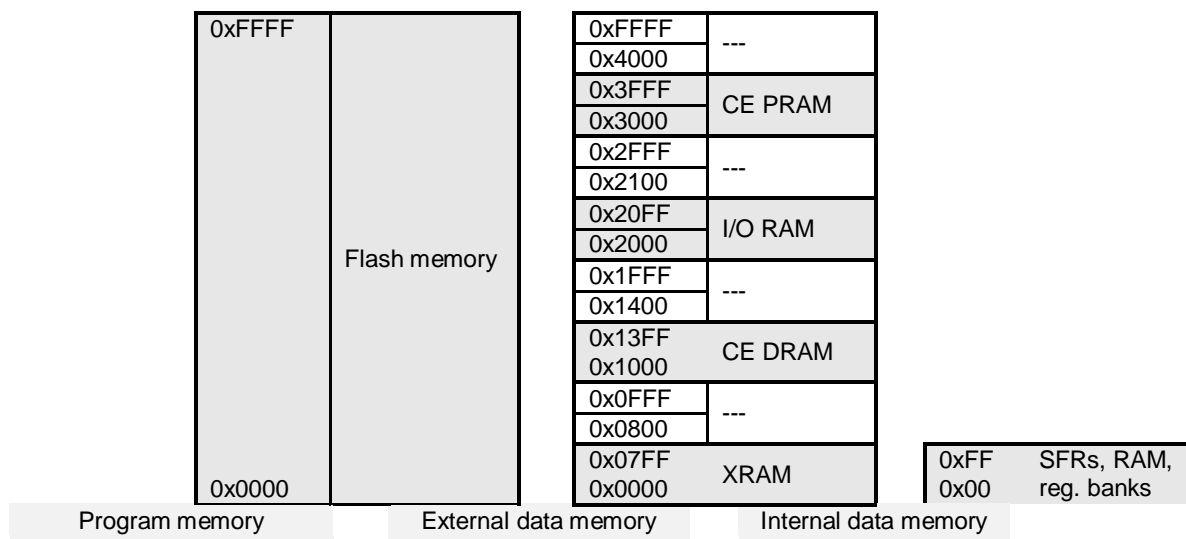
0xFFFF

Flash memory

0x0000

| 0xFFFF | --- |
|---|---|
| 0x4000 | |
| 0x3FFF | CE PRAM |
| 0x3000 | |
| 0x2FFF | --- |
| 0x2100 | |
| 0x20FF | I/O RAM |
| 0x2000 | |
| 0x1FFF | --- |
| 0x1400 | |
| 0x13FF | CE DRAM |
| 0x1000 | |
| 0x0FFF | --- |
| 0x0800 | |
| 0x07FF | XRAM |
| 0x0000 | |

| 0xFF | SFRs, RAM, |
|---|---|
| 0x00 | reg. banks |

Program memory

External data memory

Internal data memory